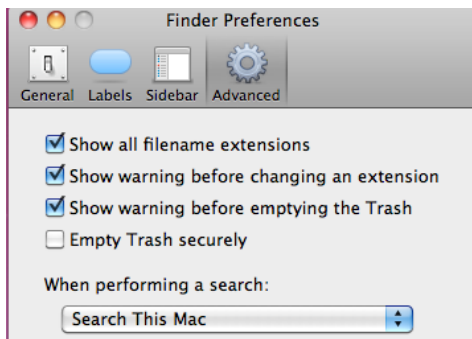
Finder Preferences

General Labels Sidebar Advanced

Show all filename extensions

Show warning before changing an extension

Show warning before emptying the Trash

Empty Trash securely

When performing a search:

Search This Mac